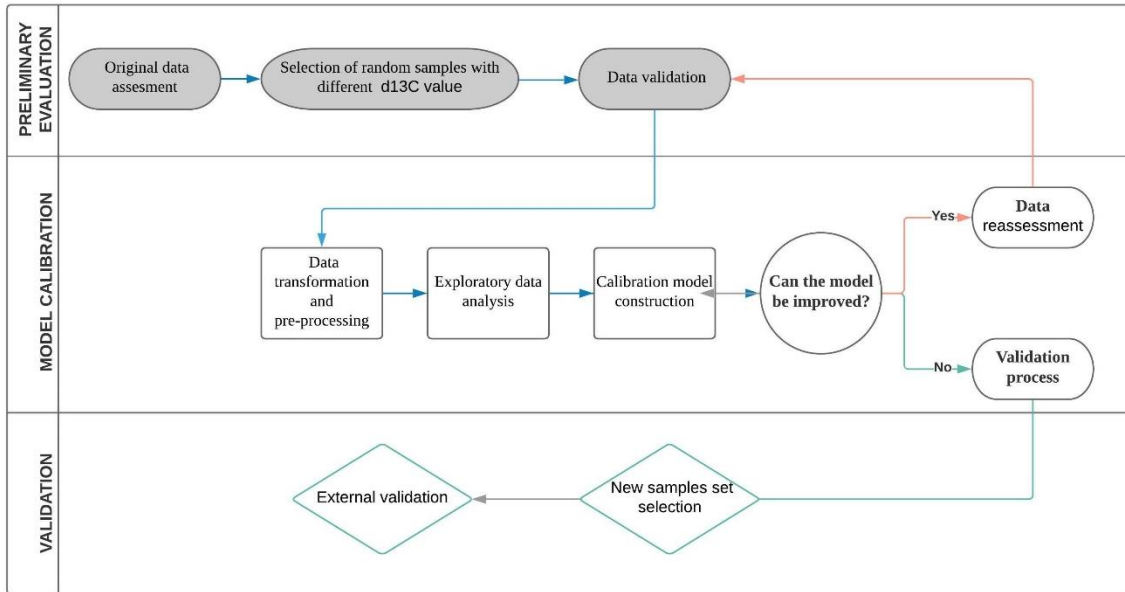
PRELIMINARY EVALUATION

Original data assesment

Selection of random samples with different d13C value

Data validation

MODEL CALIBRATION

Data transformation and pre-processing

Exploratory data analysis

Calibration model construction

Can the model be improved?

Yes

Data reassessment

No

Validation process

VALIDATION

External validation

New samples set selection